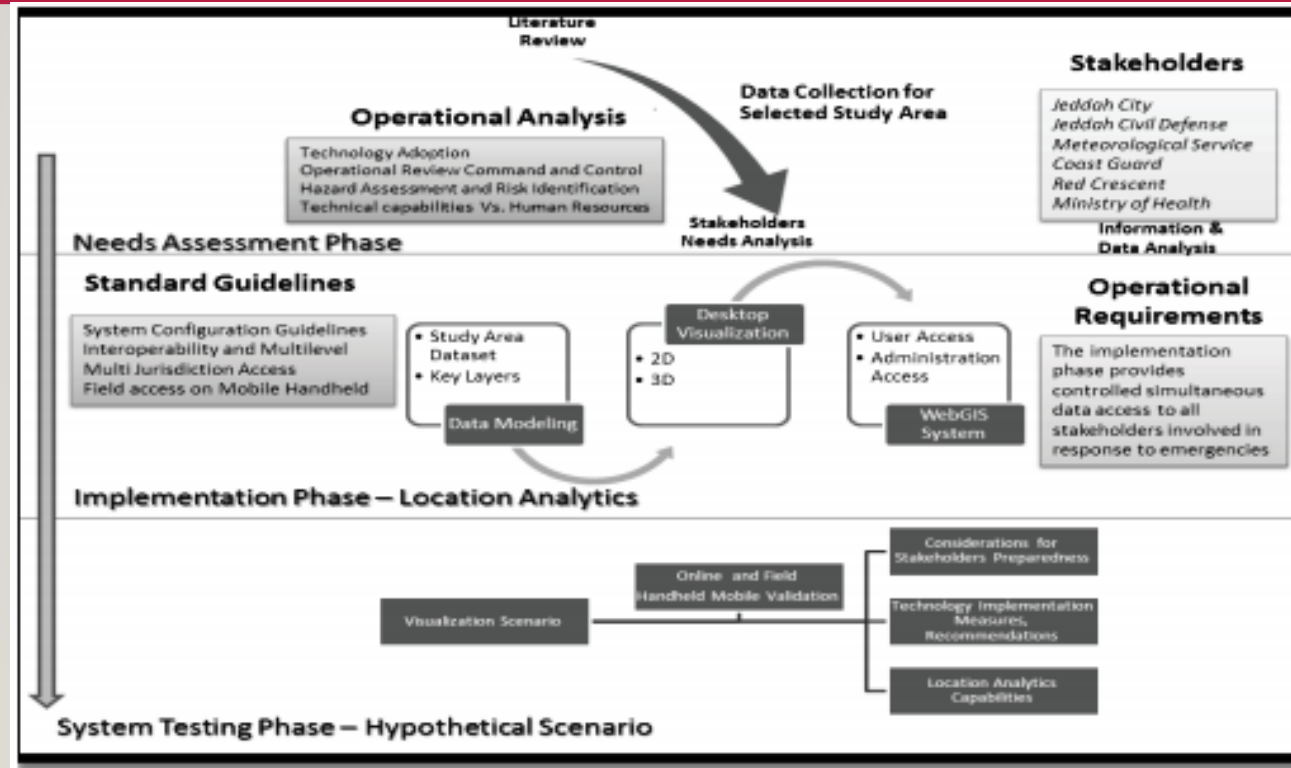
Literature Review

Data Collection for Selected Study Area

Stakeholders

Jeddah City
Jeddah Civil Defense
Meteorological Service
Coast Guard
Red Crescent
Ministry of Health

Operational Analysis

Technology Adoption
Operational Review Command and Control
Hazard Assessment and Risk Identification
Technical capabilities Vs. Human Resources

Stakeholders Needs Analysis

Information & Data Analysis

Needs Assessment Phase

Standard Guidelines

System Configuration Guidelines
Interoperability and Multilevel
Multi Jurisdiction Access
Field access on Mobile Handheld

• Study Area Dataset
• Key Layers

Data Modeling

Desktop Visualization

• 2D
• 3D

• User Access
• Administration Access

WebGIS System

Operational Requirements

The implementation phase provides controlled simultaneous data access to all stakeholders involved in response to emergencies

Implementation Phase – Location Analytics

Visualization Scenario

Online and Field Handheld Mobile Validation

Considerations for Stakeholders Preparedness

Technology Implementation Measures, Recommendations

Location Analytics Capabilities

System Testing Phase – Hypothetical Scenario